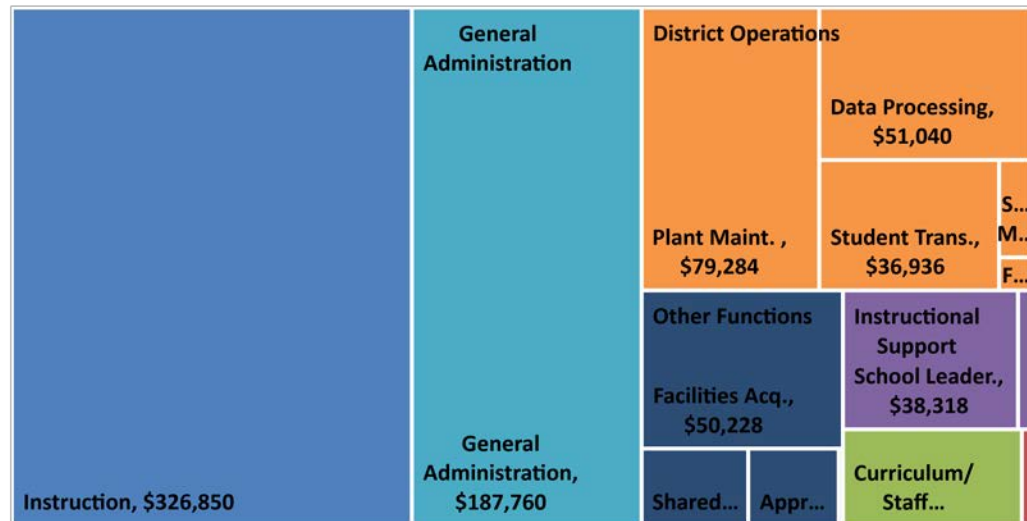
General Administration

District Operations

Data Processing, $51,040

Plant Maint. , $79,284

Student Trans., $36,936

S... M...

F...

Other Functions

Facilities Acq., $50,228

Instructional Support School Leader., $38,318

General Administration, $187,760

Instruction, $326,850

Shared...

Appr...

Curriculum/ Staff...